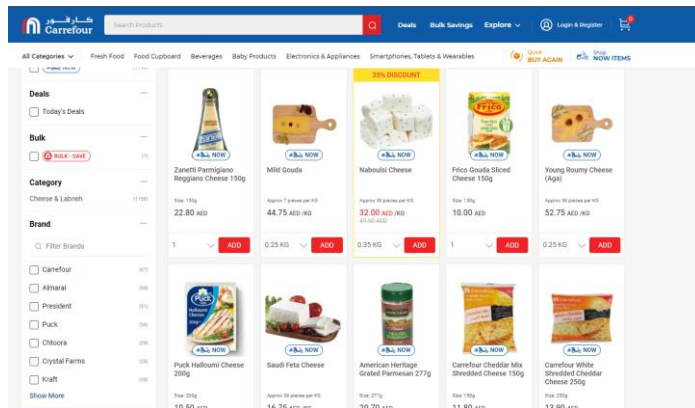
كارفور Carrefour

Search Products

Deals Bulk Savings Explore

Login & Register

0

All Categories Fresh Food Food Cupboard Beverages Baby Products Electronics & Appliances Smartphones, Tablets & Wearables

Quick BUY AGAIN

Shop NOW ITEMS

Deals

Today's Deals

Bulk

BULK - SAVE

Category

Cheese & Labneh (1159)

Brand

Filter Brands

Carrefour (67)

Almarai (59)

President (51)

Puck (36)

Chtoora (29)

Crystal Farms (29)

Kraft (25)

Show More

NOW

Zanetti Parmigiano Reggiano Cheese 150g

Size: 150g

22.80 AED

1

ADD

NOW

Mild Gouda

Approx 7 pieces per KG

44.75 AED /KG

0.25 KG

ADD

35% DISCOUNT

NOW

Nabouisi Cheese

Approx 30 pieces per KG

32.00 AED /KG

49.50 AED

0.35 KG

ADD

NOW

Frico Gouda Sliced Cheese 150g

Size: 150g

10.00 AED

1

ADD

NOW

Young Roumy Cheese (Aga)

Approx 30 pieces per KG

52.75 AED /KG

0.25 KG

ADD

NOW

Puck Halloumi Cheese 200g

10.50 AED

NOW

Saudi Feta Cheese

Approx 30 pieces per KG

16.75 AED

NOW

American Heritage Grated Parmesan 277g

Size: 277g

20.70 AED

NOW

Carrefour Cheddar Mix Shredded Cheese 150g

Size: 150g

11.80 AED

NOW

Carrefour White Shredded Cheddar Cheese 250g

Size: 250g

13.80 AED